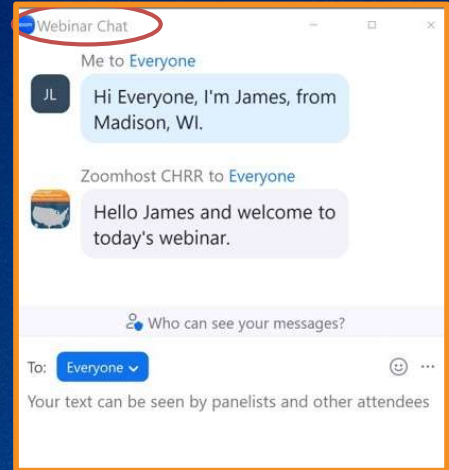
Webinar Chat

Me to Everyone

JL

Hi Everyone, I'm James, from Madison, WI.

Zoomhost CHRR to Everyone

Hello James and welcome to today's webinar.

Who can see your messages?

To: Everyone

Your text can be seen by panelists and other attendees